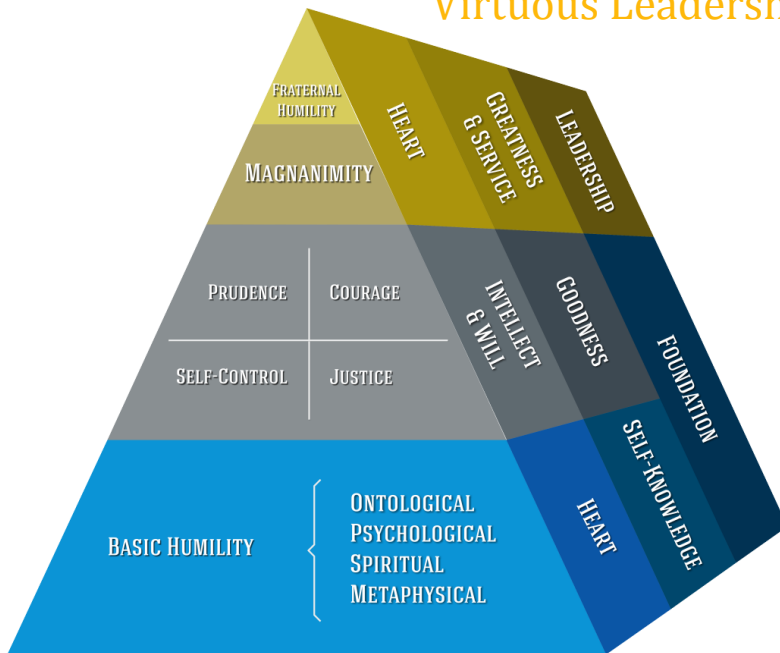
Virtuous Leadersh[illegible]

Fraternal Humility

Magnanimity

Heart

Greatness & Service

Leadership

Prudence

Courage

Self-Control

Justice

Intellect & Will

Goodness

Foundation

Basic Humility

Ontological
Psychological
Spiritual
Metaphysical

Heart

Self-Knowledge